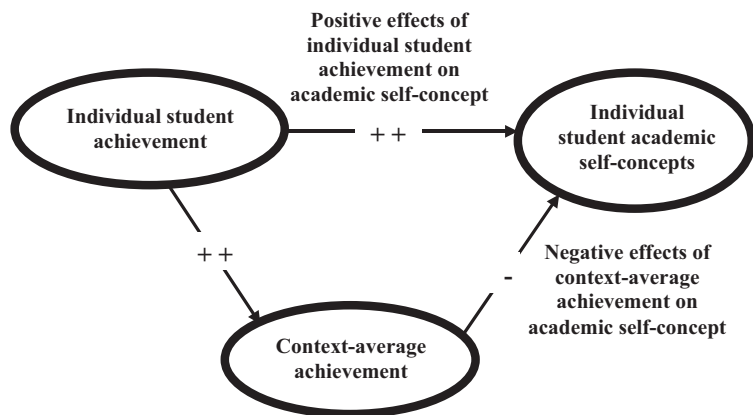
Positive effects of individual student achievement on academic self-concept

Individual student achievement

+ +

Individual student academic self-concepts

+ +

Negative effects of context-average achievement on academic self-concept

-

Context-average achievement